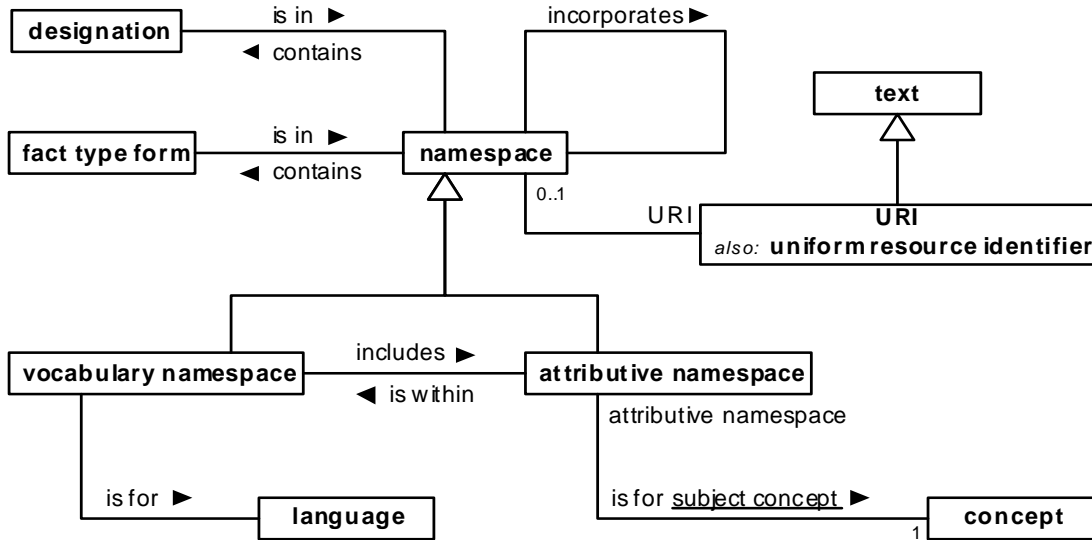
designation
is in ►
◄ contains
incorporates ►
text
fact type form
is in ►
◄ contains
namespace
0..1
URI
URI
also: uniform resource identifier
vocabulary namespace
includes ►
◄ is within
attributive namespace
attributive namespace
is for ►
language
is for subject concept ►
1
concept